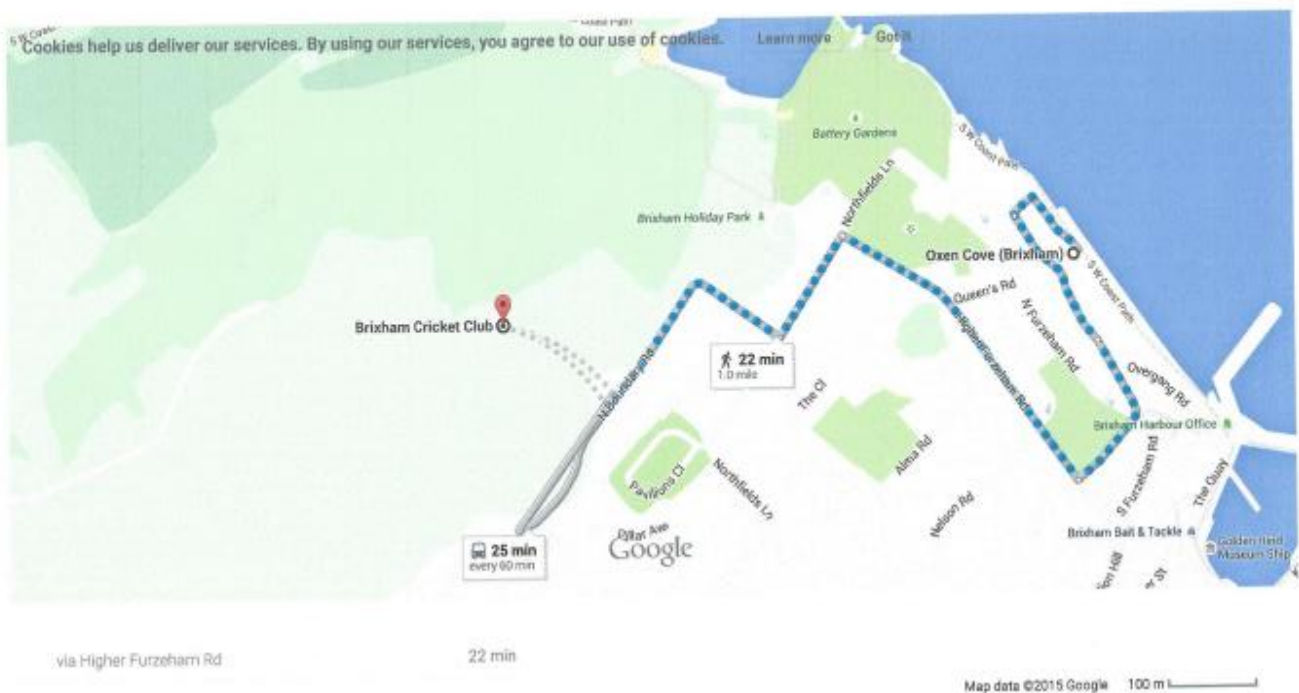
Cookies help us deliver our services. By using our services, you agree to our use of cookies. Learn more Got it

Battery Gardens

S W Coast Path

Brixham Holiday Park

Northfields Ln

Oxen Cove (Brixham)

Queen's Rd

N Furzeham Rd

Higher Furzeham Rd

S W Coast Path

Overgang Rd

Brixham Harbour Office

Brixham Cricket Club

22 min
1.0 mile

The Cl

Alma Rd

Nelson Rd

S Furzeham Rd

The Quay

Pavilions Cl

Northfields Ln

Dillon Ave

Google

Brixham Bait & Tackle

Golden Hind Museum Ship

25 min
every 60 min

via Higher Furzeham Rd

22 min

Map data ©2015 Google 100 m